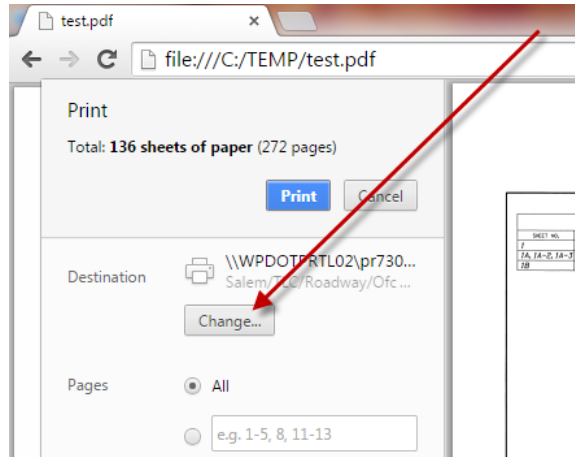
test.pdf ×

file:///C:/TEMP/test.pdf

Print

Total: **136 sheets of paper** (272 pages)

Print Cancel

Destination

\\WPDOTPRTL02\pr730...
Salem/TLC/Roadway/Ofc ...

Change...

Pages

All

e.g. 1-5, 8, 11-13

SHEET NO.
1
1A, 1A-2, 1A-3
1B